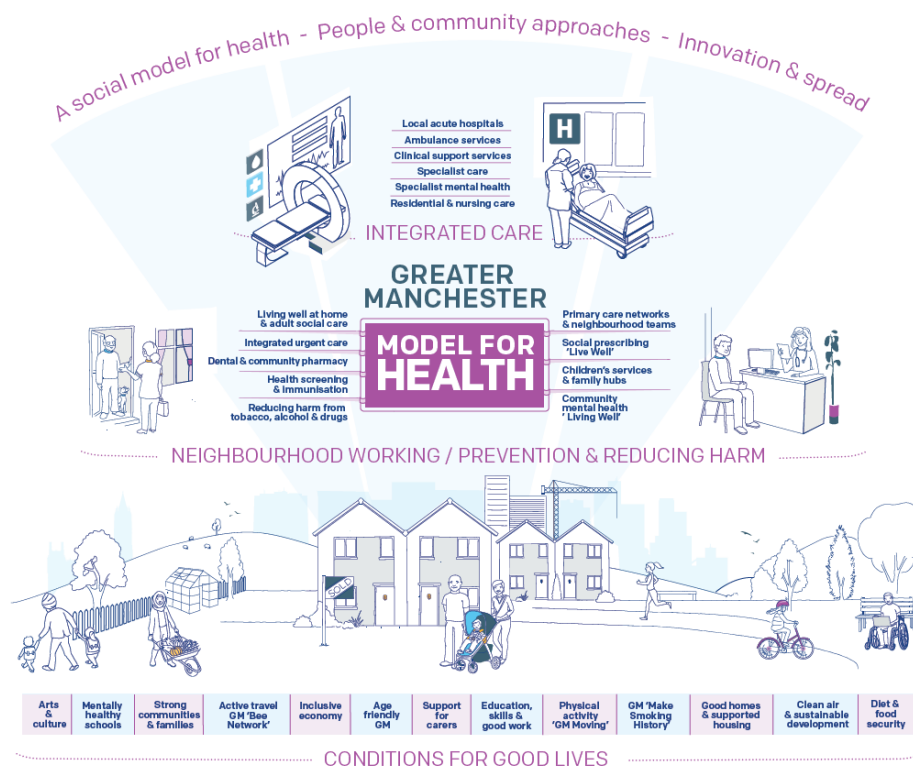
A social model for health - People & community approaches - Innovation & spread

Local acute hospitals
Ambulance services
Clinical support services
Specialist care
Specialist mental health
Residential & nursing care

H

INTEGRATED CARE

GREATER MANCHESTER

MODEL FOR HEALTH

Living well at home & adult social care
Integrated urgent care
Dental & community pharmacy
Health screening & immunisation
Reducing harm from tobacco, alcohol & drugs

Primary care networks & neighbourhood teams
Social prescribing 'Live Well'
Children's services & family hubs
Community mental health 'Living Well'

NEIGHBOURHOOD WORKING / PREVENTION & REDUCING HARM

SOLD

| Arts & culture | Mentally healthy schools | Strong communities & families | Active travel GM 'Bee Network' | Inclusive economy | Age friendly GM | Support for carers | Education, skills & good work | Physical activity 'GM Moving' | GM 'Make Smoking History' | Good homes & supported housing | Clean air & sustainable development | Diet & food security |
|---|---|---|---|---|---|---|---|---|---|---|---|---|

CONDITIONS FOR GOOD LIVES